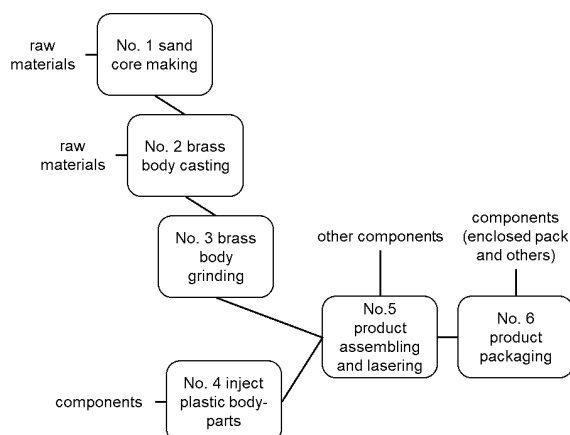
raw materials

No. 1 sand core making

raw materials

No. 2 brass body casting

No. 3 brass body grinding

other components

components (enclosed pack and others)

No.5 product assembling and lasering

No. 6 product packaging

components

No. 4 inject plastic body-parts